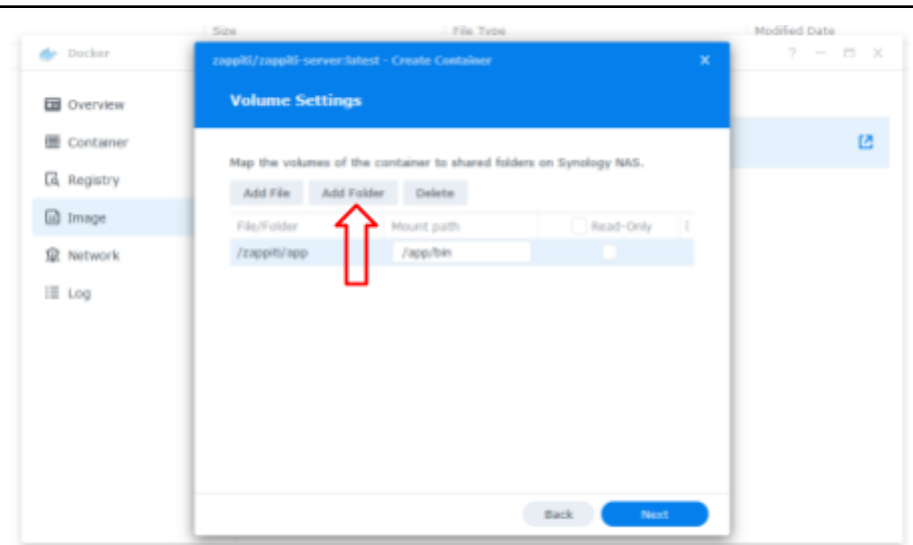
Size

File Type

Modified Date

Docker

? — ☐ ✕

Overview

Container

Registry

Image

Network

Log

zappiti/zappiti-server:latest - Create Container

✕

Volume Settings

Map the volumes of the container to shared folders on Synology NAS.

Add File

Add Folder

Delete

| File/Folder | Mount path | Read-Only |
|---|---|---|
| /zappiti/app | /app/bin | |

Back

Next